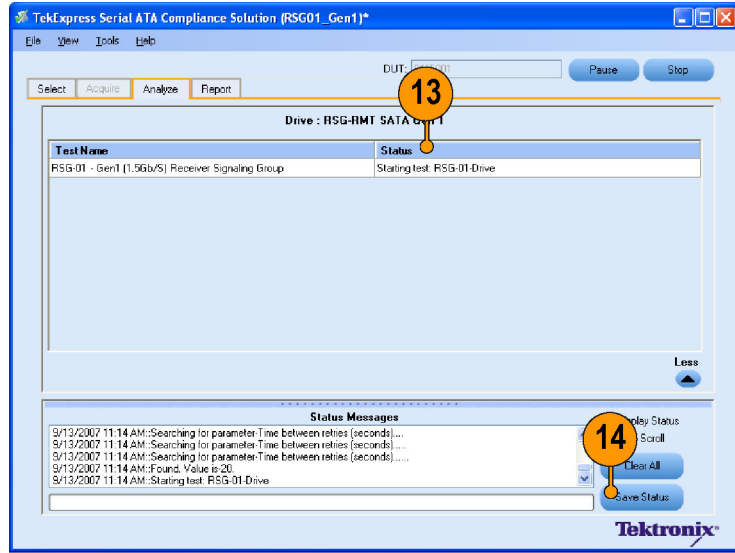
TekExpress Serial ATA Compliance Solution (RSG01_Gen1)*

File View Tools Help

DUT: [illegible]

Pause Stop

Select Acquire Analyze Report

13

Drive : RSG-RMT SATA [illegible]

| Test Name | Status |
|---|---|
| RSG-01 - Gen1 (1.5Gb/S) Receiver Signaling Group | Starting test: RSG-01-Drive |

Less

Status Messages

9/13/2007 11:14 AM::Searching for parameter-Time between retries (seconds)....
9/13/2007 11:14 AM::Searching for parameter-Time between retries (seconds)....
9/13/2007 11:14 AM::Searching for parameter-Time between retries (seconds)......
9/13/2007 11:14 AM::Found. Value is-20.
9/13/2007 11:14 AM::Starting test: RSG-01-Drive

14

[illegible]play Status

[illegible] Scroll

Clear All

Save Status

Tektronix